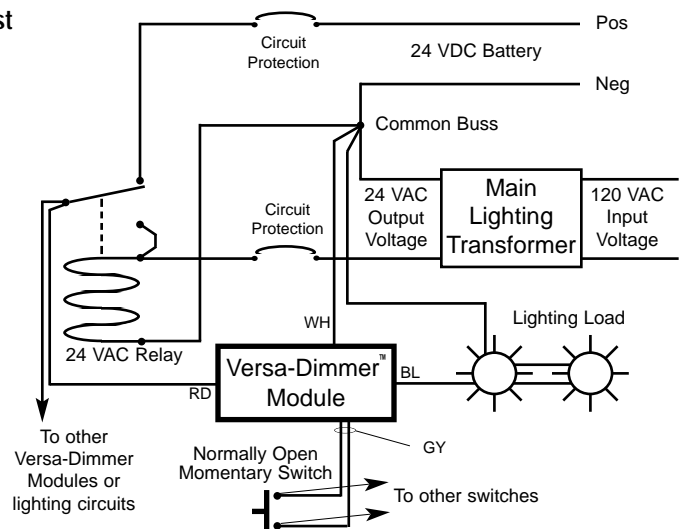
st

Pos

Circuit Protection

24 VDC Battery

Neg

Common Buss

24 VAC Output Voltage

Main Lighting Transformer

120 VAC Input Voltage

Circuit Protection

Lighting Load

WH

24 VAC Relay

Versa-Dimmer™ Module

BL

RD

To other Versa-Dimmer Modules or lighting circuits

Normally Open Momentary Switch

GY

To other switches